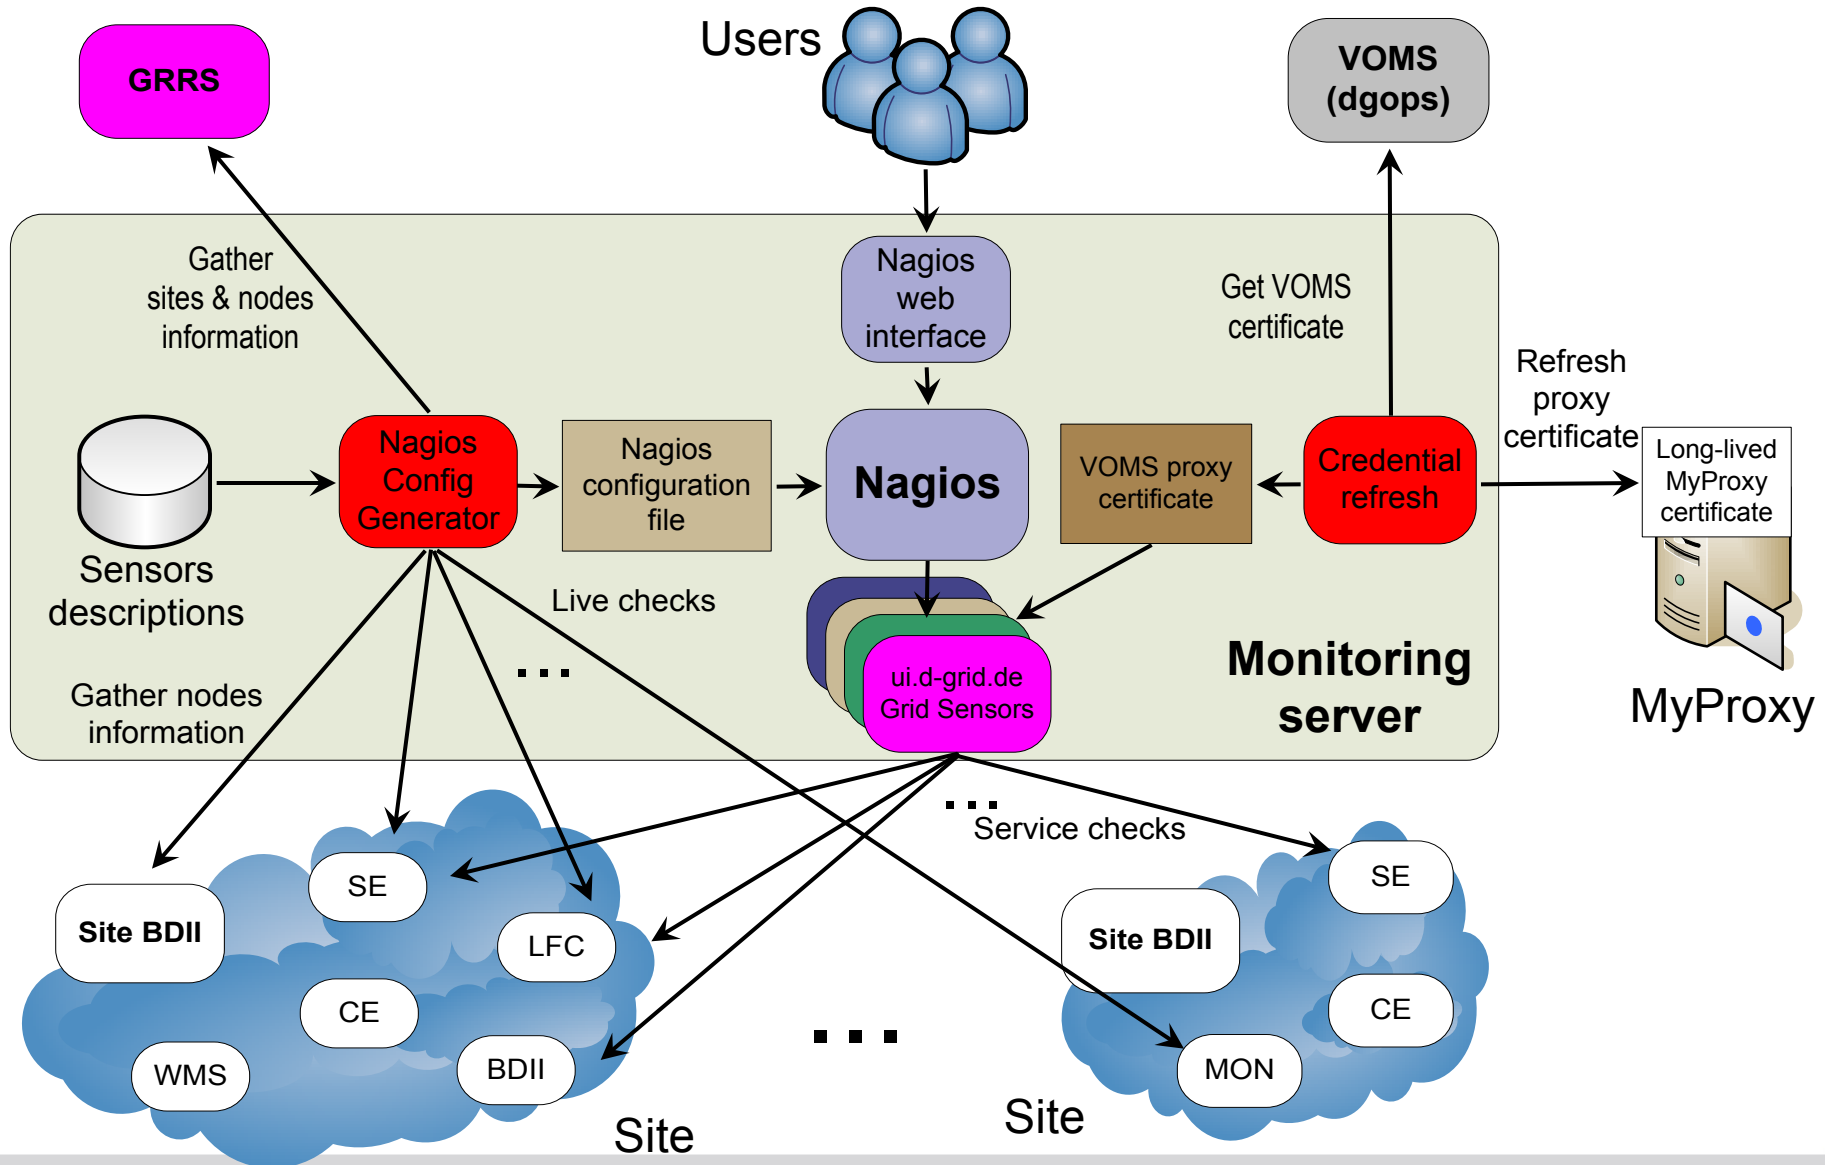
GRRS

Users

VOMS (dgops)

Gather sites & nodes information

Nagios web interface

Get VOMS certificate

Refresh proxy certificate

Nagios Config Generator

Nagios configuration file

Nagios

VOMS proxy certificate

Credential refresh

Long-lived MyProxy certificate

Sensors descriptions

Live checks

...

ui.d-grid.de Grid Sensors

Monitoring server

MyProxy

Gather nodes information

...

Service checks

Site BDII

SE

LFC

CE

WMS

BDII

...

Site BDII

SE

CE

MON

Site

Site